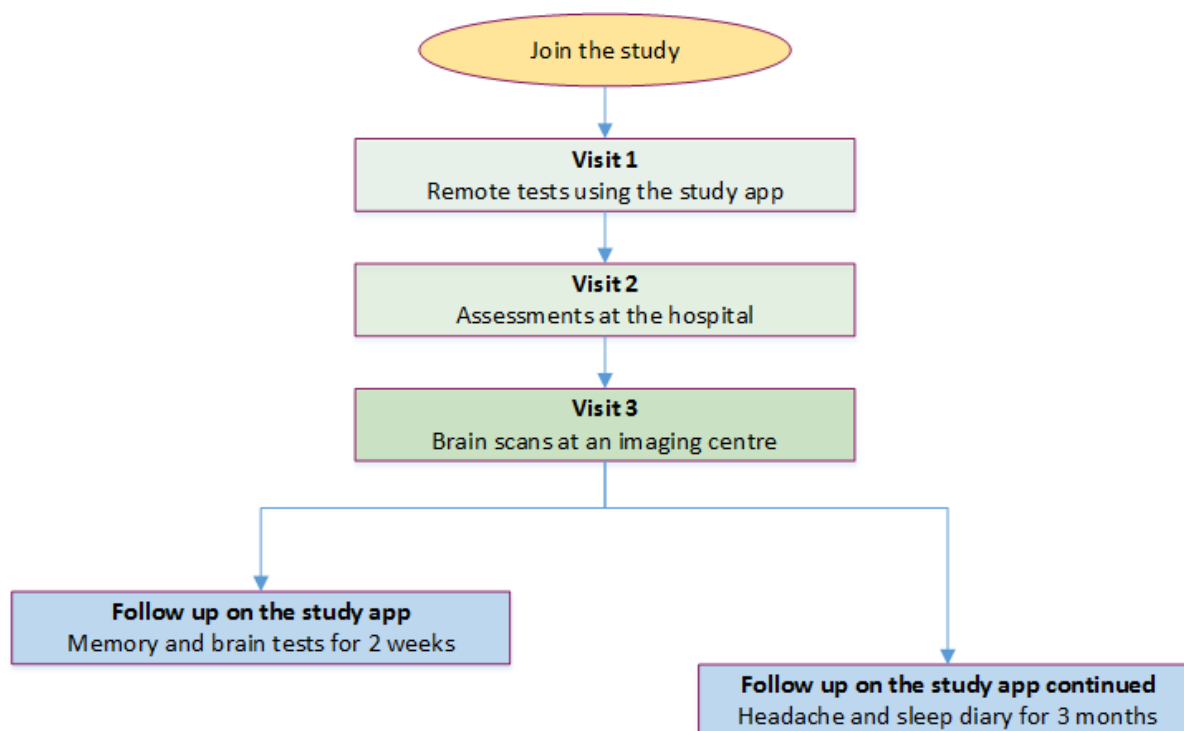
Join the study

Visit 1
Remote tests using the study app

Visit 2
Assessments at the hospital

Visit 3
Brain scans at an imaging centre

Follow up on the study app
Memory and brain tests for 2 weeks

Follow up on the study app continued
Headache and sleep diary for 3 months